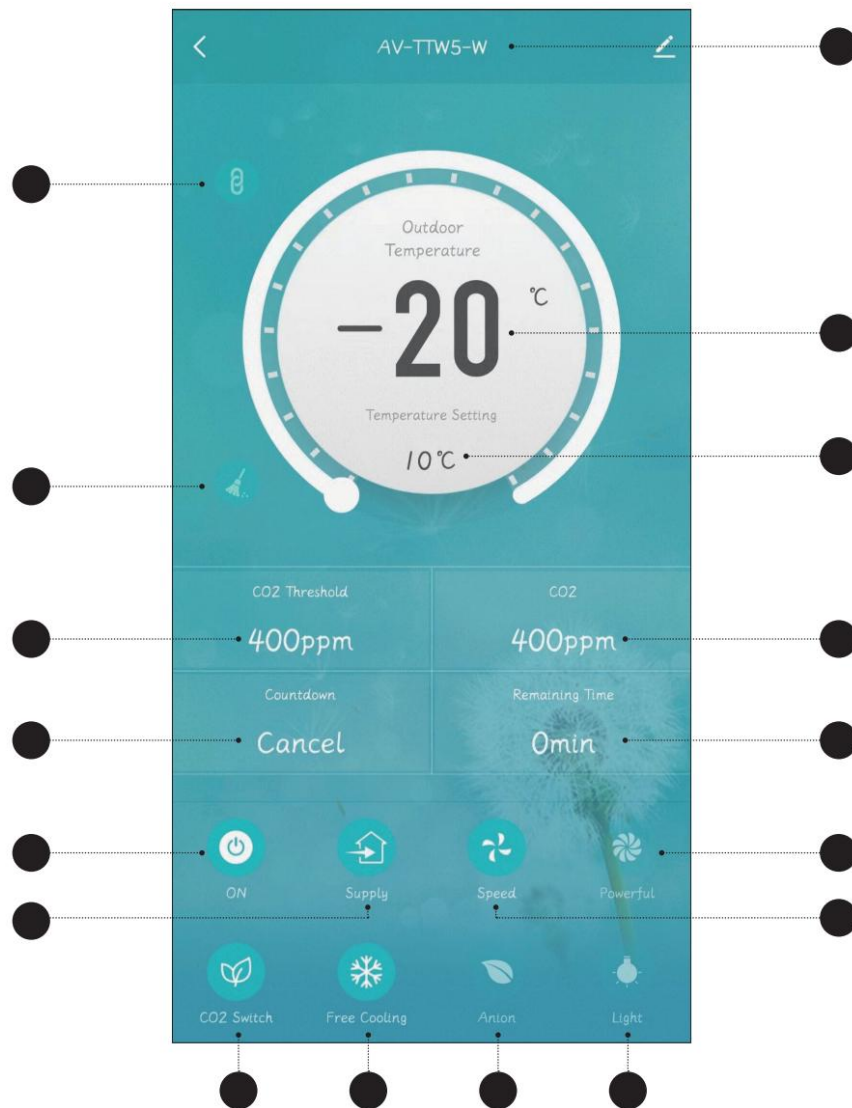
AV-TTW5-W

Outdoor Temperature

–20 ℃

Temperature Setting

10℃

CO2 Threshold

400ppm

CO2

400ppm

Countdown

Cancel

Remaining Time

0min

ON

Supply

Speed

Powerful

CO2 Switch

Free Cooling

Anion

Light